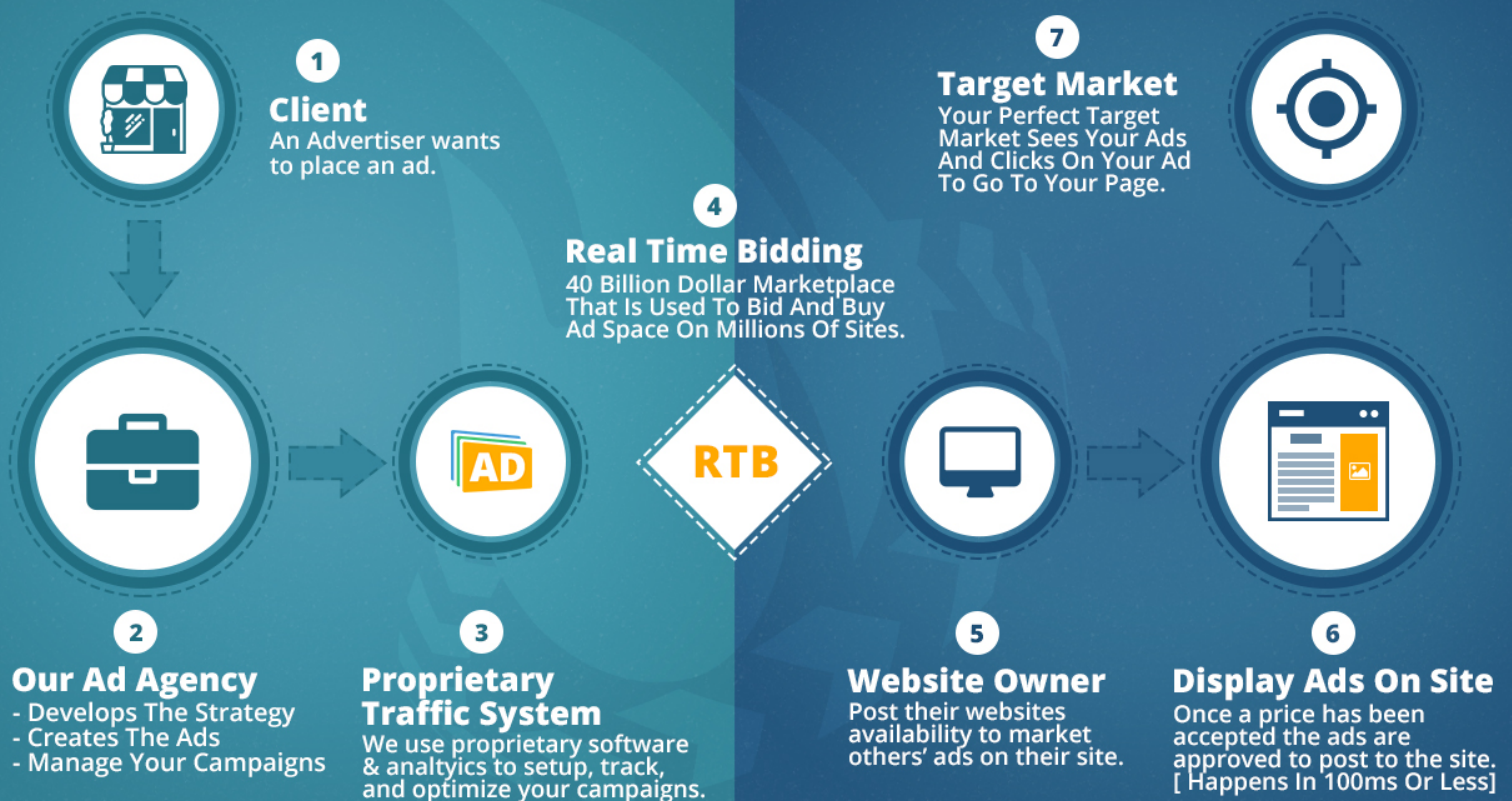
1

Client
An Advertiser wants to place an ad.

7

Target Market
Your Perfect Target Market Sees Your Ads And Clicks On Your Ad To Go To Your Page.

4

Real Time Bidding
40 Billion Dollar Marketplace That Is Used To Bid And Buy Ad Space On Millions Of Sites.

AD

RTB

2

Our Ad Agency
- Develops The Strategy
- Creates The Ads
- Manage Your Campaigns

3

Proprietary Traffic System
We use proprietary software & analtyics to setup, track, and optimize your campaigns.

5

Website Owner
Post their websites availability to market others' ads on their site.

6

Display Ads On Site
Once a price has been accepted the ads are approved to post to the site.
[ Happens In 100ms Or Less]